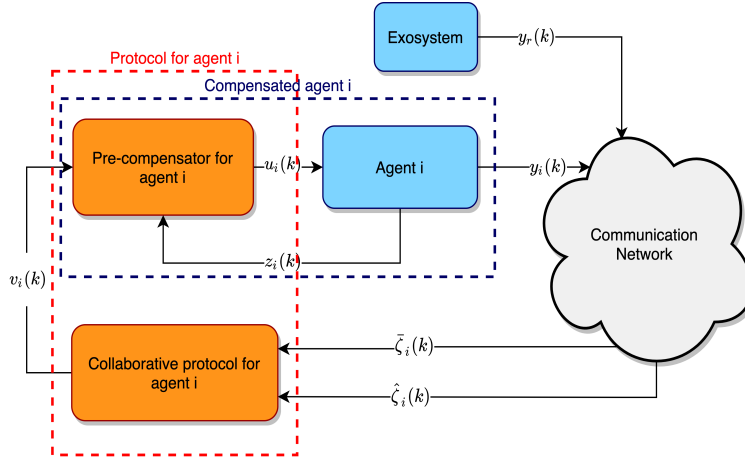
Exosystem

$y_r(k)$

Protocol for agent i

Compensated agent i

Pre-compensator for agent i

$u_i(k)$

Agent i

$y_i(k)$

Communication Network

$z_i(k)$

$v_i(k)$

Collaborative protocol for agent i

$\bar{\zeta}_i(k)$

$\hat{\zeta}_i(k)$